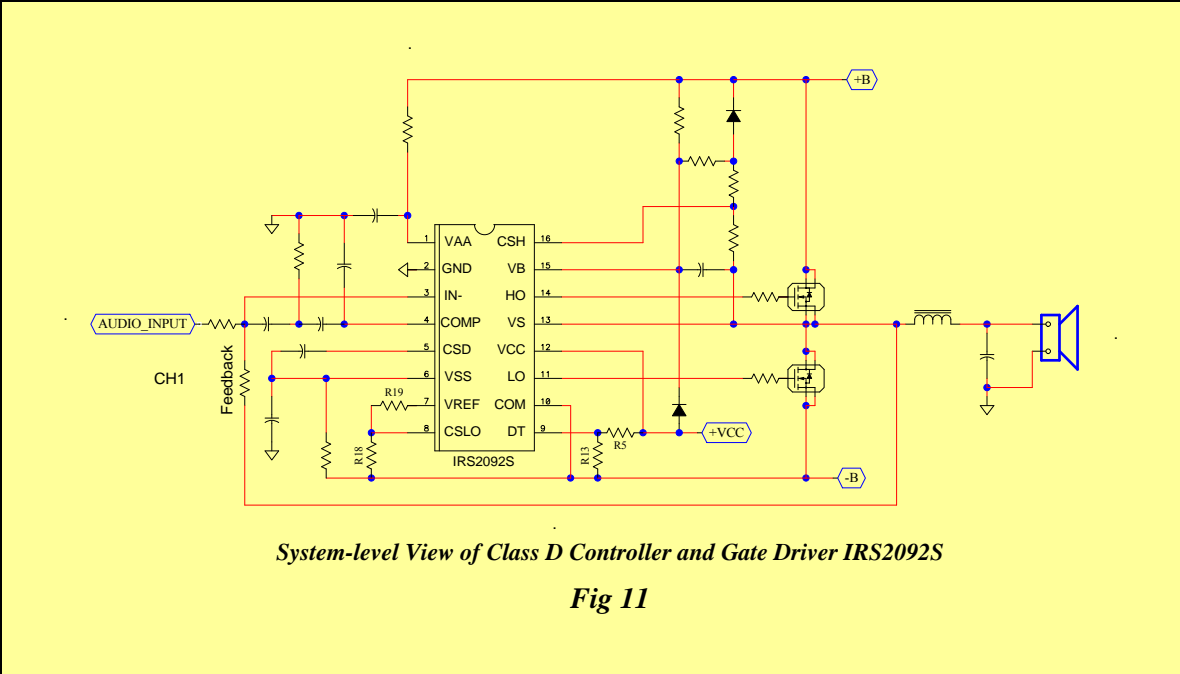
+B

1 VAA
2 GND
3 IN-
4 COMP
5 CSD
6 VSS
7 VREF
8 CSLO

16 CSH
15 VB
14 HO
13 VS
12 VCC
11 LO
10 COM
9 DT

IRS2092S

AUDIO_INPUT

CH1

Feedback

R19

R18

R13

R5

+VCC

-B

System-level View of Class D Controller and Gate Driver IRS2092S

Fig 11